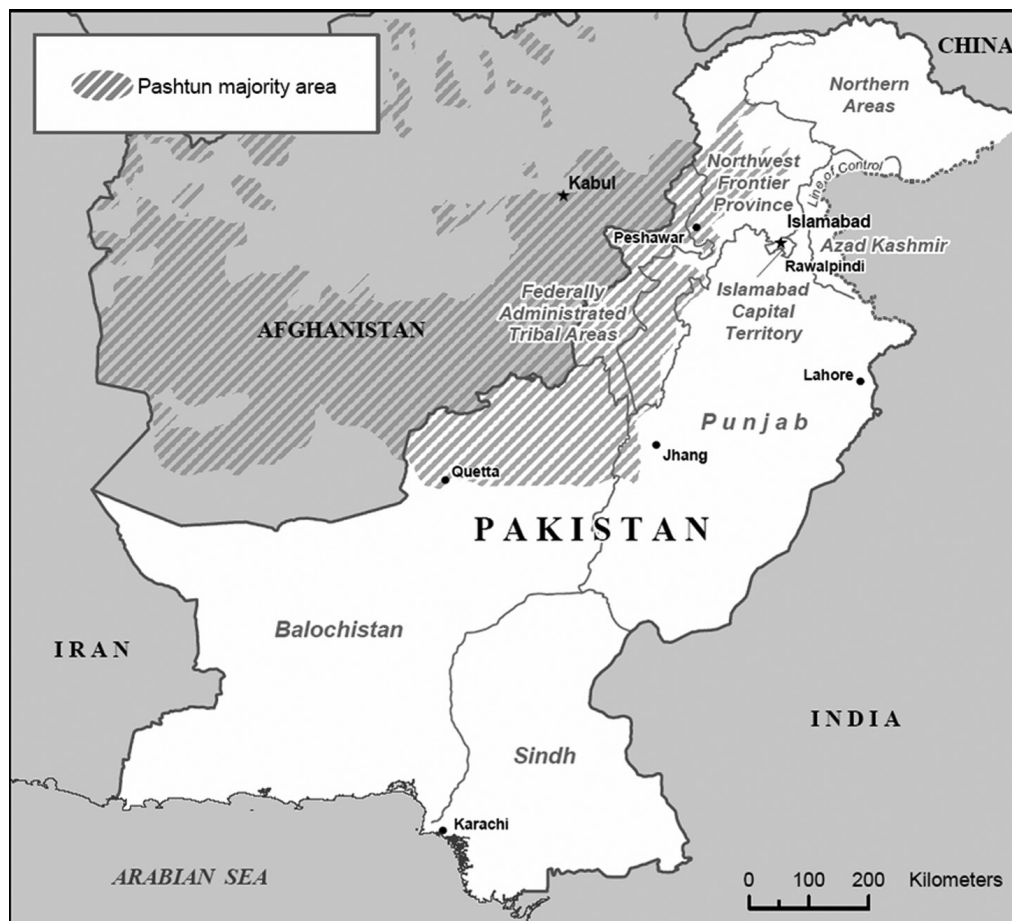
Pashtun majority area

CHINA

Northern Areas

Northwest Frontier Province

Line of Control

Kabul

Islamabad

Peshawar

Azad Kashmir

Rawalpindi

Federally Administrated Tribal Areas

Islamabad Capital Territory

AFGHANISTAN

Lahore

Punjab

Jhang

Quetta

PAKISTAN

Balochistan

IRAN

INDIA

Sindh

Karachi

ARABIAN SEA

0 100 200 Kilometers